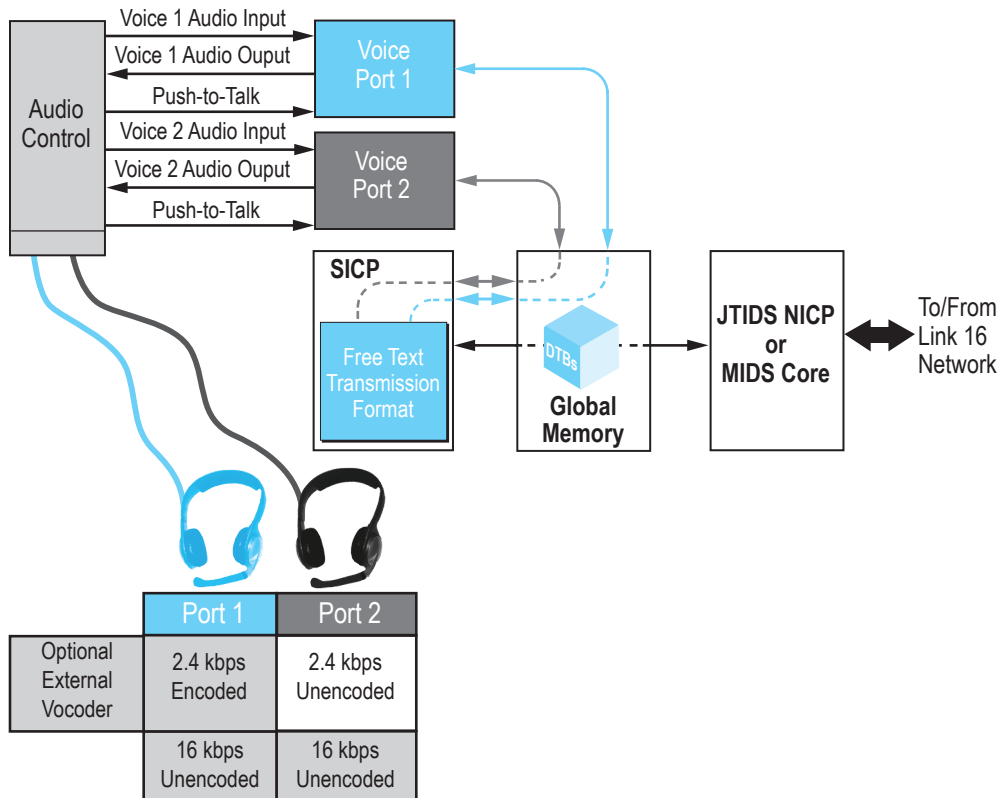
Audio Control

Voice 1 Audio Input
Voice 1 Audio Ouput
Push-to-Talk
Voice 2 Audio Input
Voice 2 Audio Ouput
Push-to-Talk

Voice Port 1

Voice Port 2

SICP

Free Text Transmission Format

DTBs

Global Memory

JTIDS NICP or MIDS Core

To/From Link 16 Network

| | Port 1 | Port 2 |
|---|---|---|
| Optional External Vocoder | 2.4 kbps Encoded | 2.4 kbps Unencoded |
| | 16 kbps Unencoded | 16 kbps Unencoded |